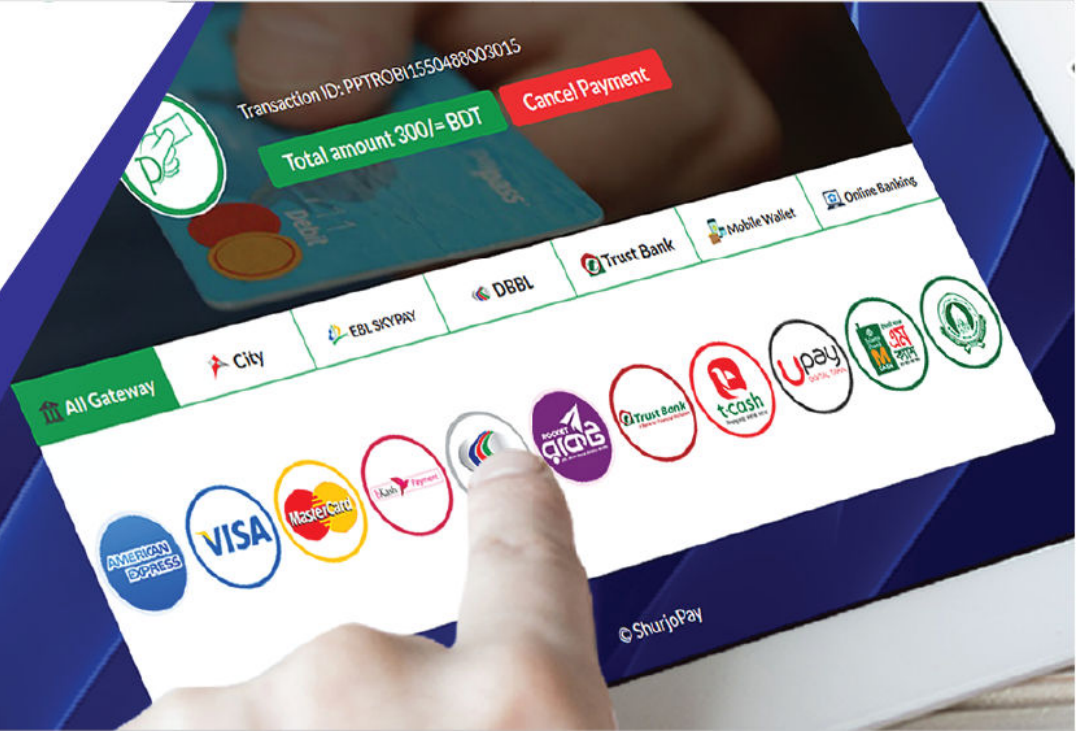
Transaction ID: PPTROBI1550488003015

Cancel Payment

Total amount 300/= BDT

Debit

All Gateway

City

EBL SKYPAY

DBBL

Trust Bank

Mobile Wallet

Online Banking

AMERICAN EXPRESS

VISA

MasterCard

Payment

ROCKET

Trust Bank

t-cash

Upay

M CASH

© ShurjoPay